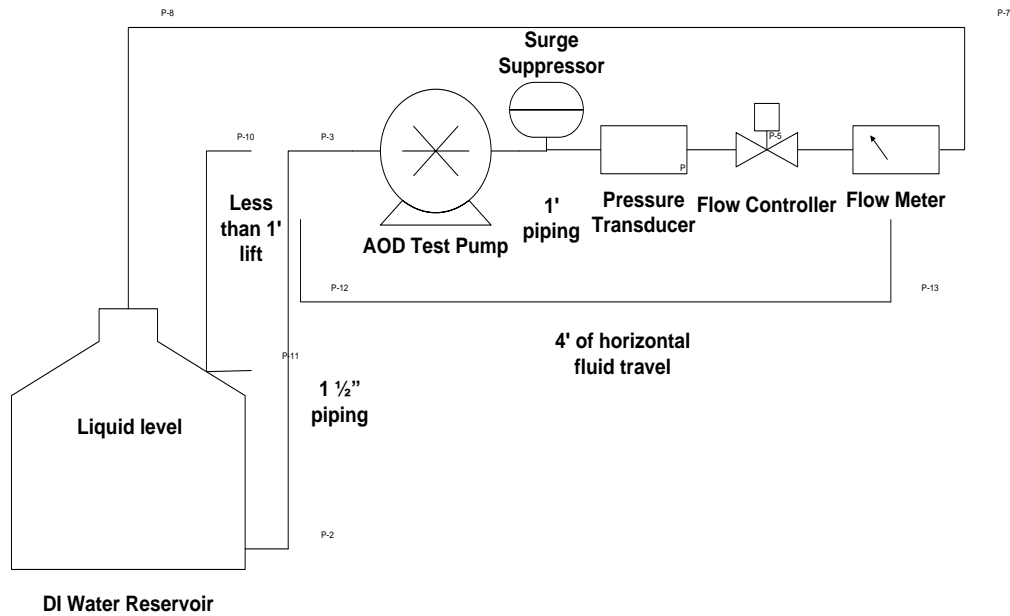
P-8

P-7

Surge Suppressor

P-10

P-3

P-5

P

Less than 1' lift

1' piping

Pressure Transducer

Flow Controller

Flow Meter

AOD Test Pump

P-12

P-13

4' of horizontal fluid travel

P-11

1 ½" piping

Liquid level

P-2

DI Water Reservoir